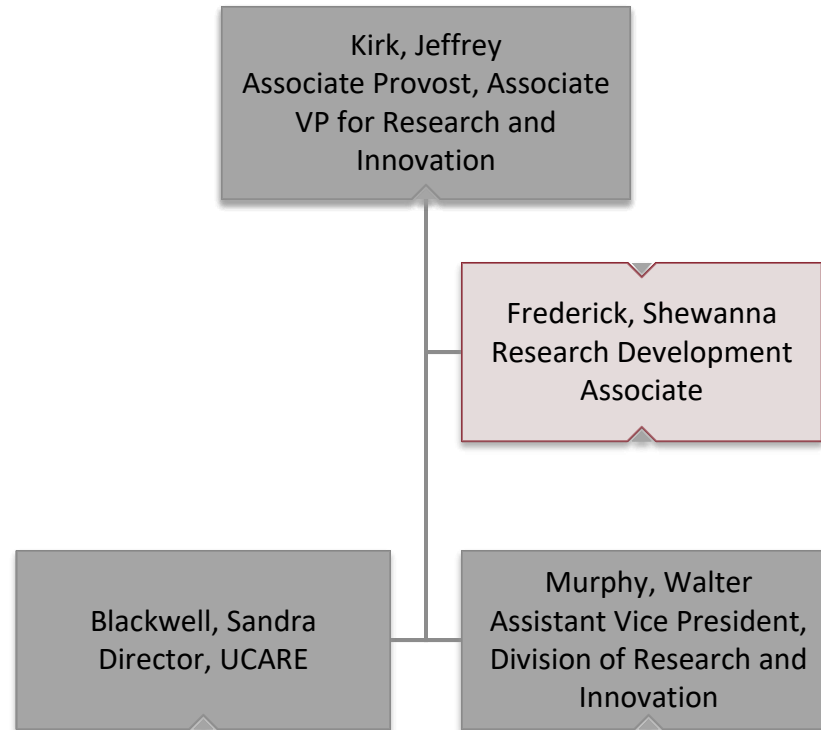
Kirk, Jeffrey
Associate Provost, Associate VP for Research and Innovation

Frederick, Shewanna
Research Development Associate

Blackwell, Sandra
Director, UCARE

Murphy, Walter
Assistant Vice President, Division of Research and Innovation